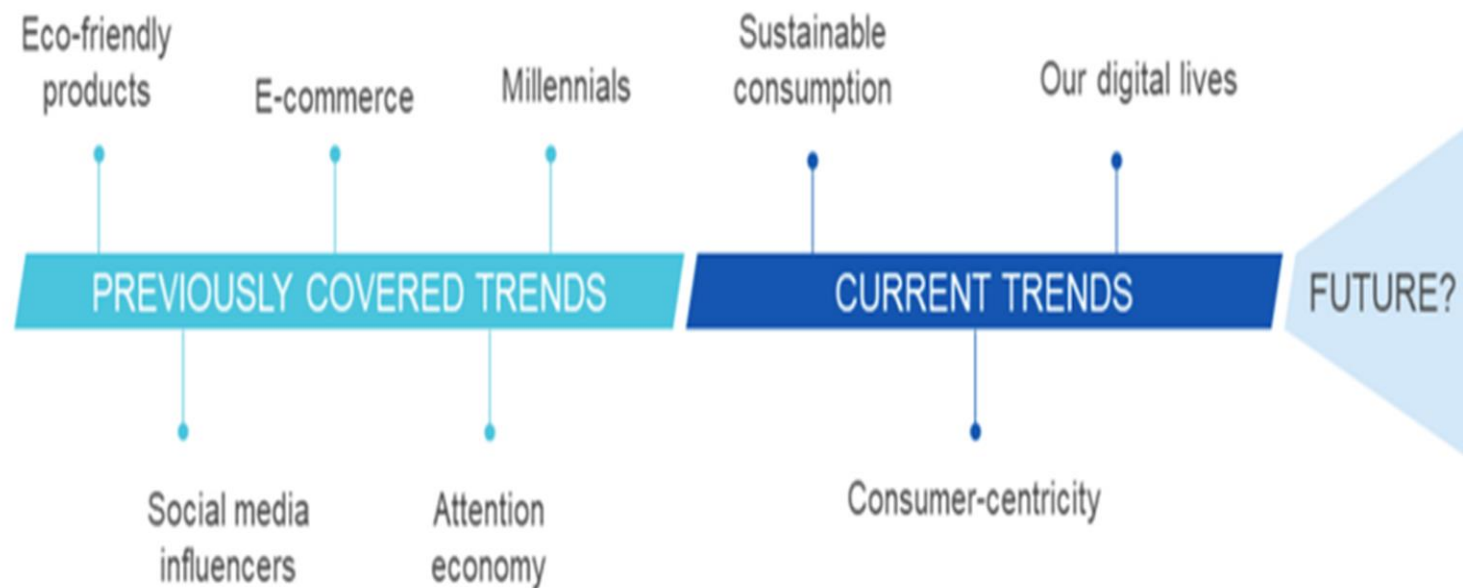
Eco-friendly products

E-commerce

Millennials

Sustainable consumption

Our digital lives

PREVIOUSLY COVERED TRENDS

CURRENT TRENDS

FUTURE?

Social media influencers

Attention economy

Consumer-centricity